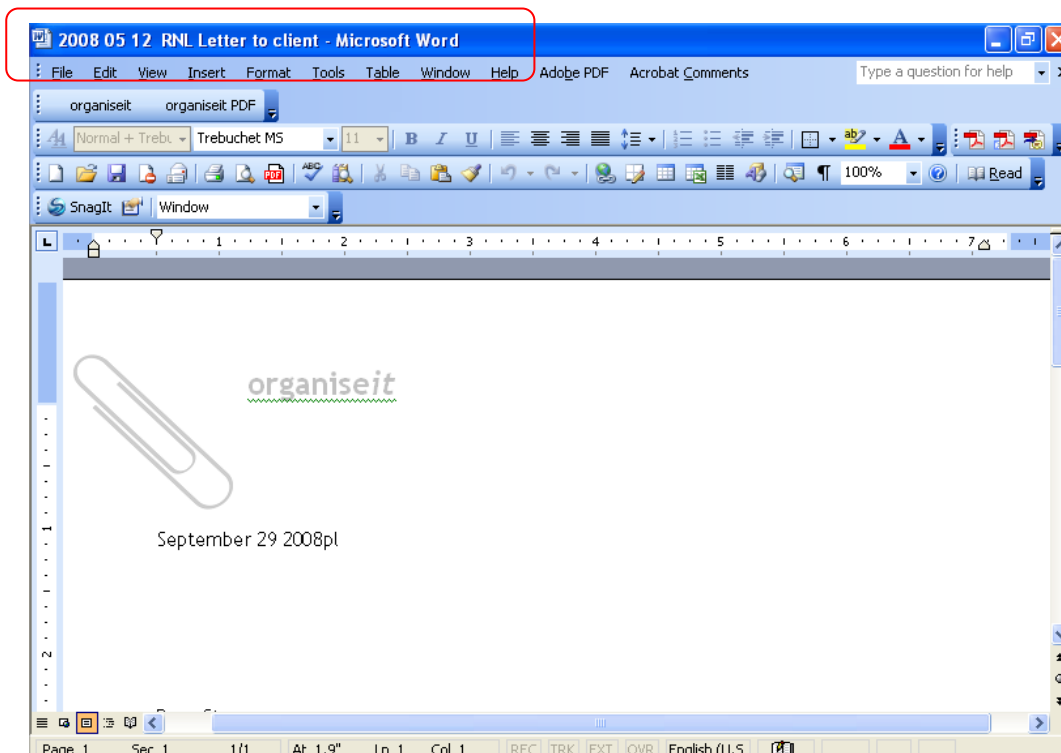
2008 05 12 RNL Letter to client - Microsoft Word

File Edit View Insert Format Tools Table Window Help Adobe PDF Acrobat Comments

Type a question for help

organiseit organiseit PDF

Normal + Trebu Trebuchet MS 11 B I U

100% Read

SnagIt Window

1 2 3 4 5 6 7

organiseit

September 29 2008pl

Page 1 Sec 1 1/1 At 1.9" Ln 1 Col 1 REC TRK EXT OVR English (U.S